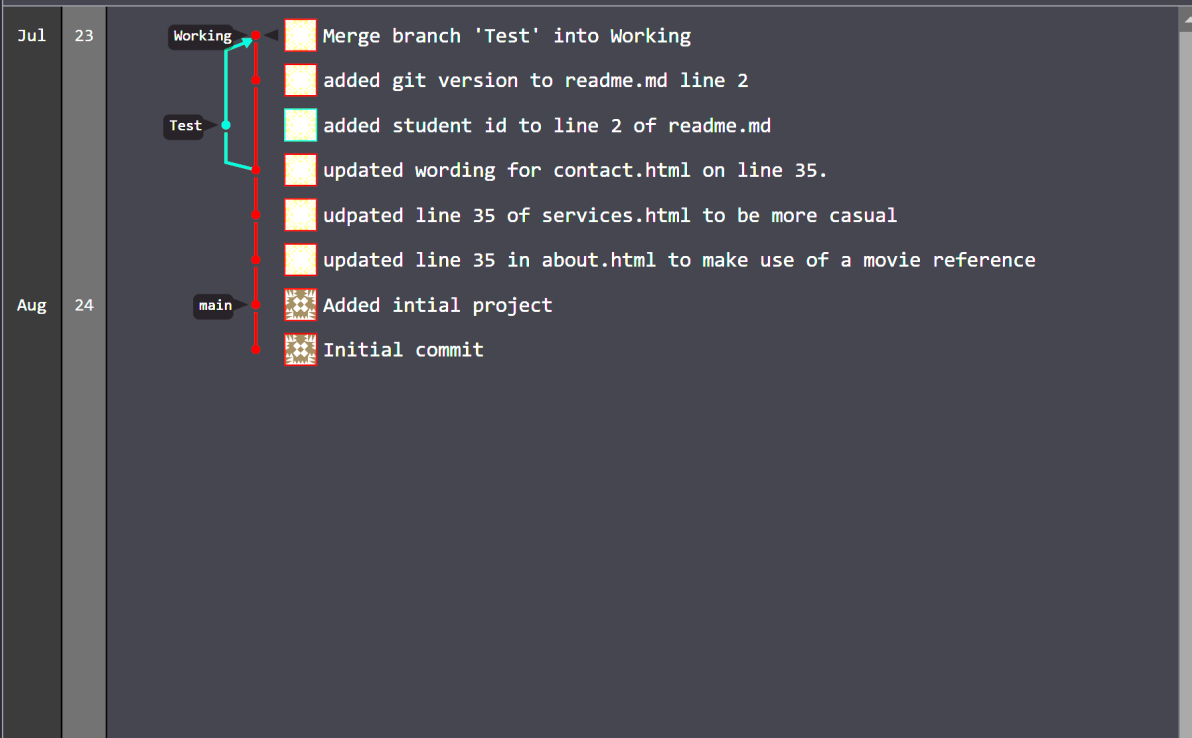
Jul 23

Working
Merge branch 'Test' into Working

added git version to readme.md line 2

Test
added student id to line 2 of readme.md

updated wording for contact.html on line 35.

udpated line 35 of services.html to be more casual

updated line 35 in about.html to make use of a movie reference

Aug 24

main
Added intial project

Initial commit